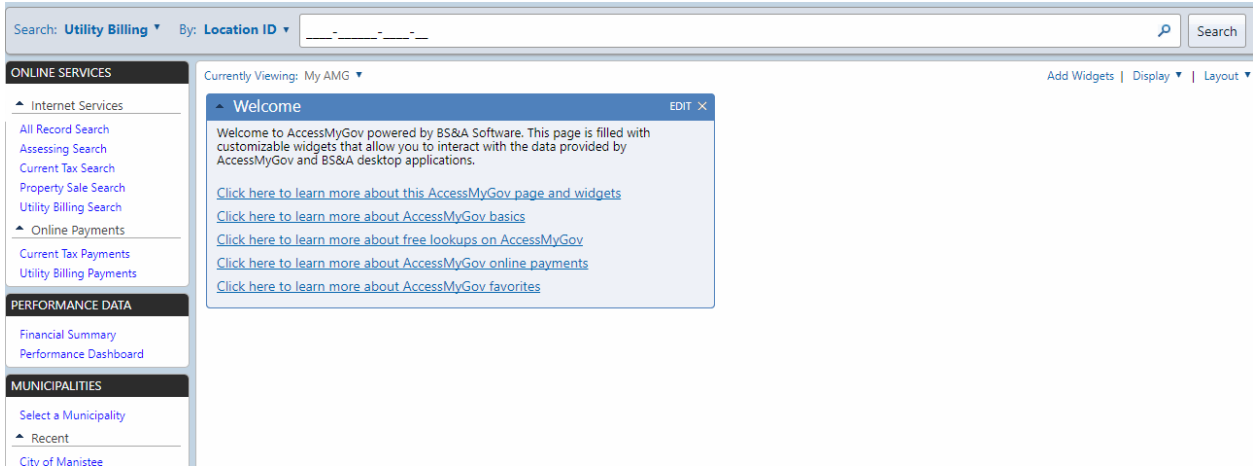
Search: Utility Billing ▾ By: Location ID ▾ ____-______-____-__ Search

ONLINE SERVICES

Internet Services

All Record Search
Assessing Search
Current Tax Search
Property Sale Search
Utility Billing Search

Online Payments

Current Tax Payments
Utility Billing Payments

PERFORMANCE DATA

Financial Summary
Performance Dashboard

MUNICIPALITIES

Select a Municipality

Recent

City of Manistee

Currently Viewing: My AMG ▾

Add Widgets | Display ▾ | Layout ▾

Welcome

EDIT ✕

Welcome to AccessMyGov powered by BS&A Software. This page is filled with customizable widgets that allow you to interact with the data provided by AccessMyGov and BS&A desktop applications.

Click here to learn more about this AccessMyGov page and widgets

Click here to learn more about AccessMyGov basics

Click here to learn more about free lookups on AccessMyGov

Click here to learn more about AccessMyGov online payments

Click here to learn more about AccessMyGov favorites